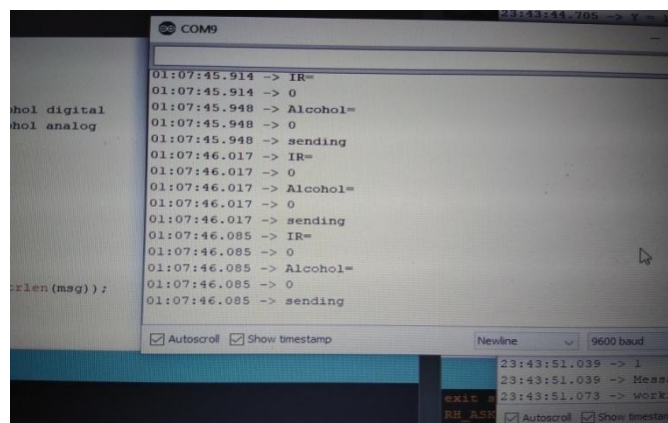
23:43:44.705 -> Y = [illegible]

COM9

hol digital
hol analog

rlen(msg));

01:07:45.914 -> IR=
01:07:45.914 -> 0
01:07:45.948 -> Alcohol=
01:07:45.948 -> 0
01:07:45.948 -> sending
01:07:46.017 -> IR=
01:07:46.017 -> 0
01:07:46.017 -> Alcohol=
01:07:46.017 -> 0
01:07:46.017 -> sending
01:07:46.085 -> IR=
01:07:46.085 -> 0
01:07:46.085 -> Alcohol=
01:07:46.085 -> 0
01:07:46.085 -> sending

Autoscroll Show timestamp
Newline
9600 baud

23:43:51.039 -> 1
23:43:51.039 -> Mess
23:43:51.073 -> work
exit
RH_ASK
Autoscroll Show timestan